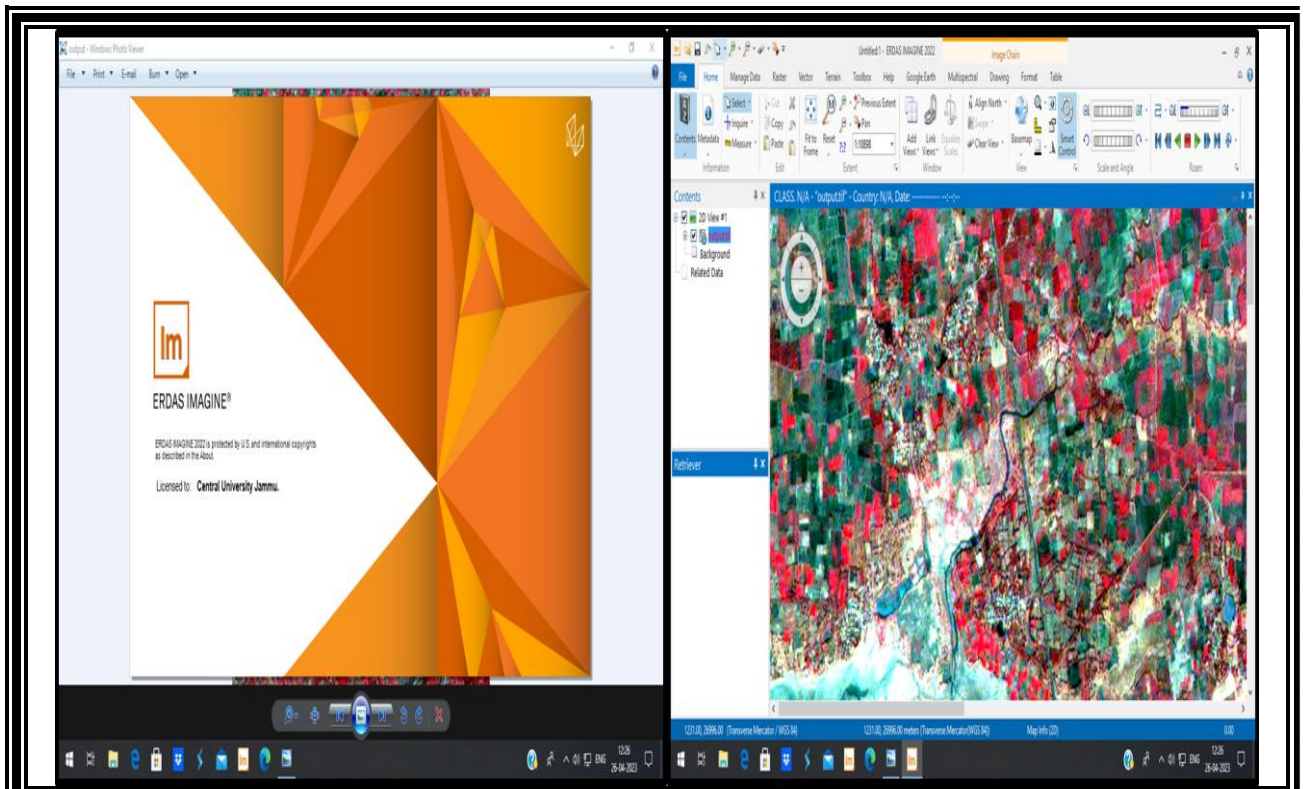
output - Windows Photo Viewer

File ▾ Print ▾ E-mail Burn ▾ Open ▾

Im

ERDAS IMAGINE®

ERDAS IMAGINE 2022 is protected by U.S. and international copyrights as described in the About.

Licensed to: Central University Jammu.

ENG 12:26 26-04-2023

Untitled:1 - ERDAS IMAGINE 2022

Image Chain

File Home Manage Data Raster Vector Terrain Toolbox Help Google Earth Multispectral Drawing Format Table

Contents Metadata Select Inquire Measure Cut Copy Paste Fit to Frame Reset Previous Extent Pan 1:50858 Add Views Link Views Equalize Scales Align North Swipe Clear View Basemap Smart Control

Information Edit Extent Window View Scale and Angle Roam

Contents

2D View #1

output

Background

Related Data

Retriever

CLASS: N/A - "output.tif" - Country: N/A, Date: -------- --:--:--

1231.00, 26996.00 (Transverse Mercator / WGS 84) 1231.00, 26996.00 meters (Transverse Mercator/WGS 84) Map Info (2D) 0.00

ENG 12:26 26-04-2023